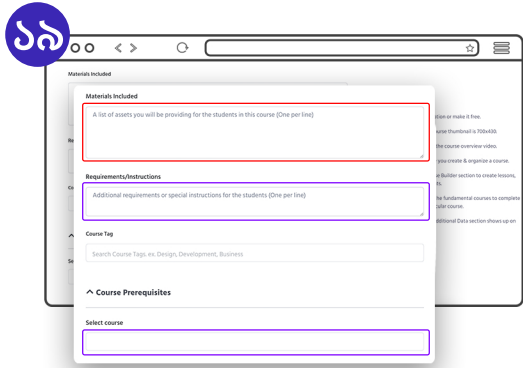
Materials Included

Materials Included

A list of assets you will be providing for the students in this course (One per line)

Requirements/Instructions

Additional requirements or special instructions for the students (One per line)

Course Tag

Search Course Tags. ex. Design, Development, Business

^ Course Prerequisites

Select course

tion or make it free.

course thumbnail is 700x430.

the course overview video.

you create & organize a course.

e Builder section to create lessons,
ts.

e fundamental courses to complete
cular course.

dditional Data section shows up on